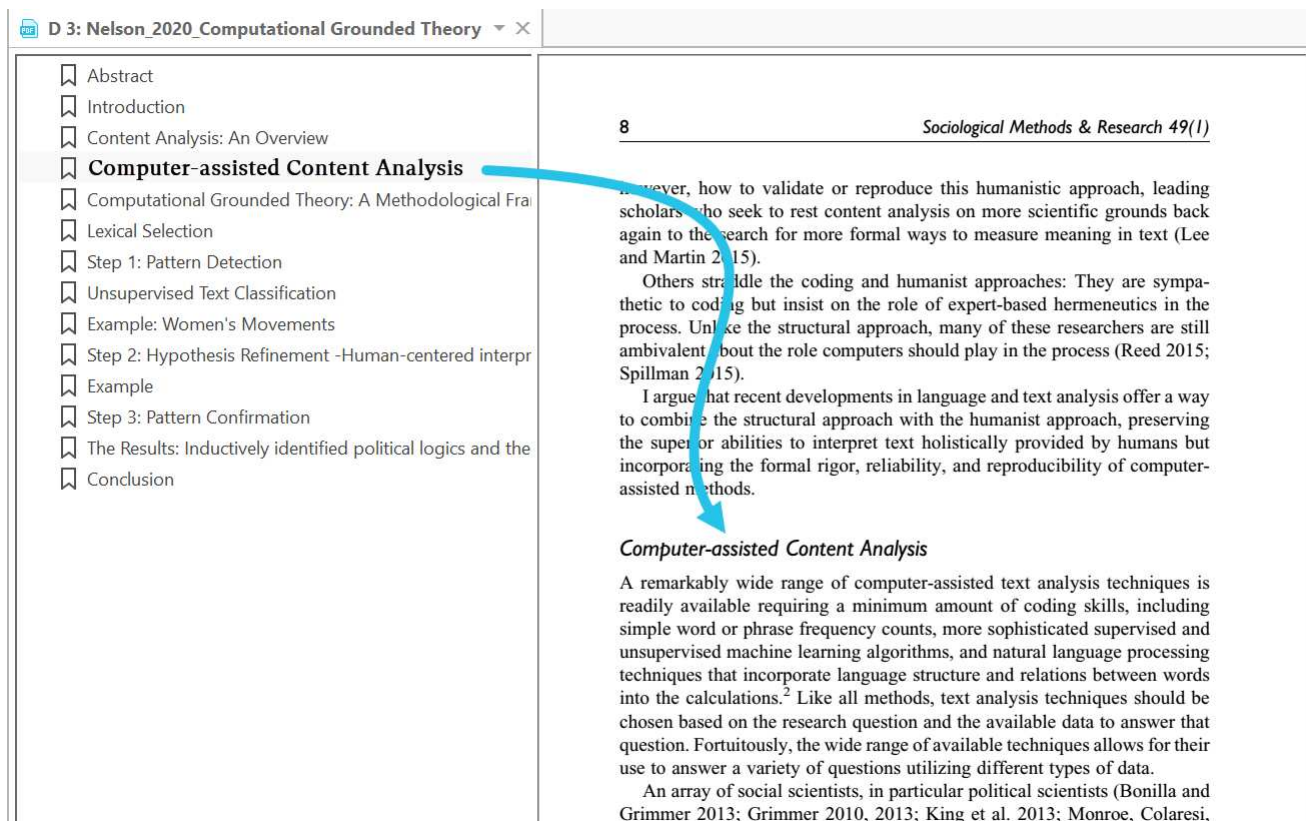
D 3: Nelson_2020_Computational Grounded Theory

Abstract
Introduction
Content Analysis: An Overview
Computer-assisted Content Analysis
Computational Grounded Theory: A Methodological Fra
Lexical Selection
Step 1: Pattern Detection
Unsupervised Text Classification
Example: Women's Movements
Step 2: Hypothesis Refinement -Human-centered interpr
Example
Step 3: Pattern Confirmation
The Results: Inductively identified political logics and the
Conclusion

8 Sociological Methods & Research 49(1)

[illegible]wever, how to validate or reproduce this humanistic approach, leading scholars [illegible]ho seek to rest content analysis on more scientific grounds back again to th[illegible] search for more formal ways to measure meaning in text (Lee and Martin 2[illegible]15).

Others stra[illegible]dle the coding and humanist approaches: They are sympathetic to codi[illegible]g but insist on the role of expert-based hermeneutics in the process. Unl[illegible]ke the structural approach, many of these researchers are still ambivalent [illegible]bout the role computers should play in the process (Reed 2015; Spillman 2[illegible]15).

I argue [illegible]hat recent developments in language and text analysis offer a way to combi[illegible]e the structural approach with the humanist approach, preserving the super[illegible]or abilities to interpret text holistically provided by humans but incorpora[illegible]ing the formal rigor, reliability, and reproducibility of computer-assisted m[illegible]thods.

Computer-assisted Content Analysis

A remarkably wide range of computer-assisted text analysis techniques is readily available requiring a minimum amount of coding skills, including simple word or phrase frequency counts, more sophisticated supervised and unsupervised machine learning algorithms, and natural language processing techniques that incorporate language structure and relations between words into the calculations.$^2$ Like all methods, text analysis techniques should be chosen based on the research question and the available data to answer that question. Fortuitously, the wide range of available techniques allows for their use to answer a variety of questions utilizing different types of data.

An array of social scientists, in particular political scientists (Bonilla and Grimmer 2013; Grimmer 2010, 2013; King et al. 2013; Monroe, Colaresi,